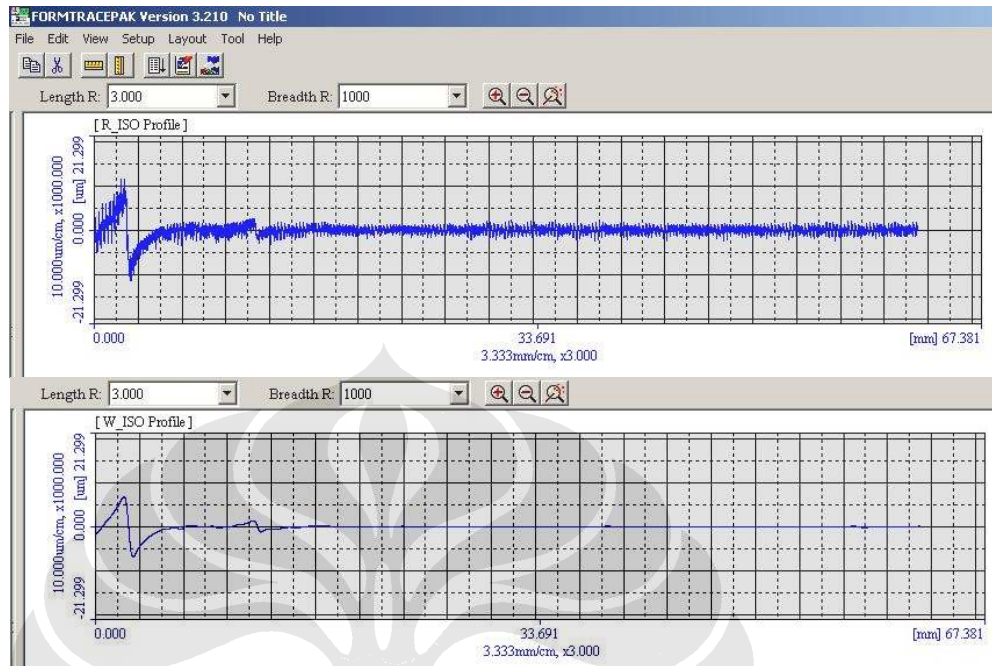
FORMTRACEPAK Version 3.210 No Title

File Edit View Setup Layout Tool Help

Length R: 3.000 Breadth R: 1000

[ R_ISO Profile ]

10.000um/cm, x1000.000 [um] 21.299

0.000

-21.299

0.000

33.691
3.333mm/cm, x3.000

[mm] 67.381

Length R: 3.000 Breadth R: 1000

[ W_ISO Profile ]

10.000um/cm, x1000.000 [um] 21.299

0.000

-21.299

0.000

33.691
3.333mm/cm, x3.000

[mm] 67.381